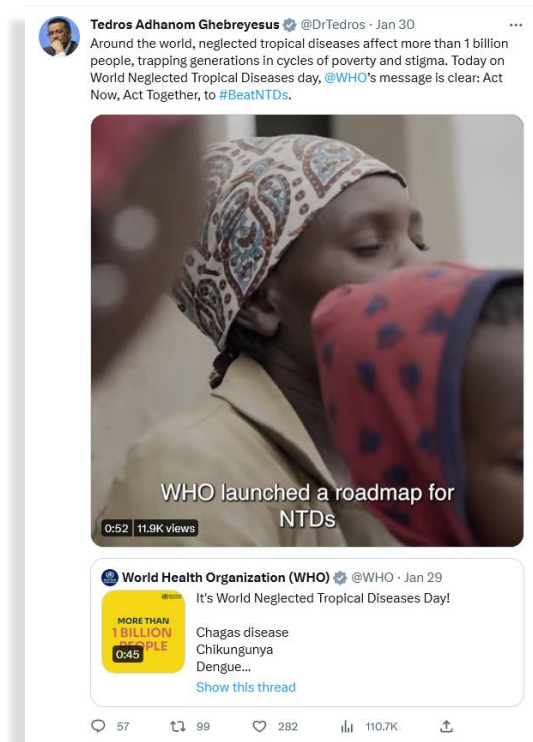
Tedros Adhanom Ghebreyesus @DrTedros · Jan 30
Around the world, neglected tropical diseases affect more than 1 billion people, trapping generations in cycles of poverty and stigma. Today on World Neglected Tropical Diseases day, @WHO's message is clear: Act Now, Act Together, to #BeatNTDs.

WHO launched a roadmap for NTDs

0:52 11.9K views

World Health Organization (WHO) @WHO · Jan 29
It's World Neglected Tropical Diseases Day!

MORE THAN 1 BILLION PEOPLE

0:45

Chagas disease
Chikungunya
Dengue...
Show this thread

57 99 282 110.7K